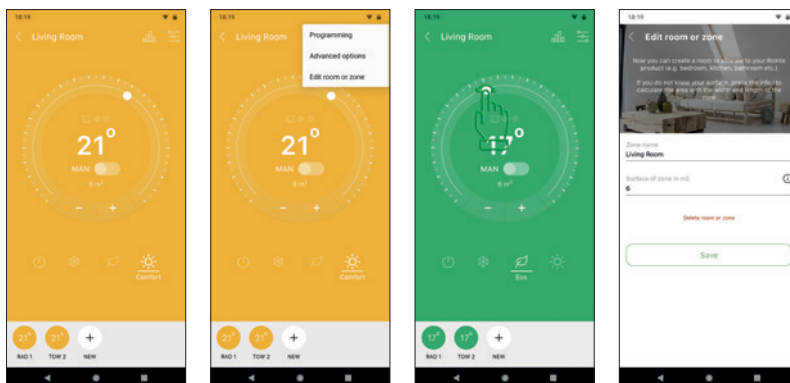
18:19

Living Room

21°

MAN

6 m²

–

+

Comfort

21°
RAD 1

21°
TOW 2

+
NEW

18:19

Living Room

Programming

Advanced options

Edit room or zone

21°

MAN

6 m²

–

+

Comfort

21°
RAD 1

21°
TOW 2

+
NEW

18:19

Living Room

17°

MAN

6 m²

–

+

Eco

17°
RAD 1

17°
TOW 2

+
NEW

18:19

Edit room or zone

Now you can create a room in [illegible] to your Rointe product (e.g. bedroom, kitchen, bathroom etc.)

If you do not know your surface, press the info to calculate the area with the width and length of the room

Zone name
Living Room

Surface of zone in m2
6

Delete room or zone

Save